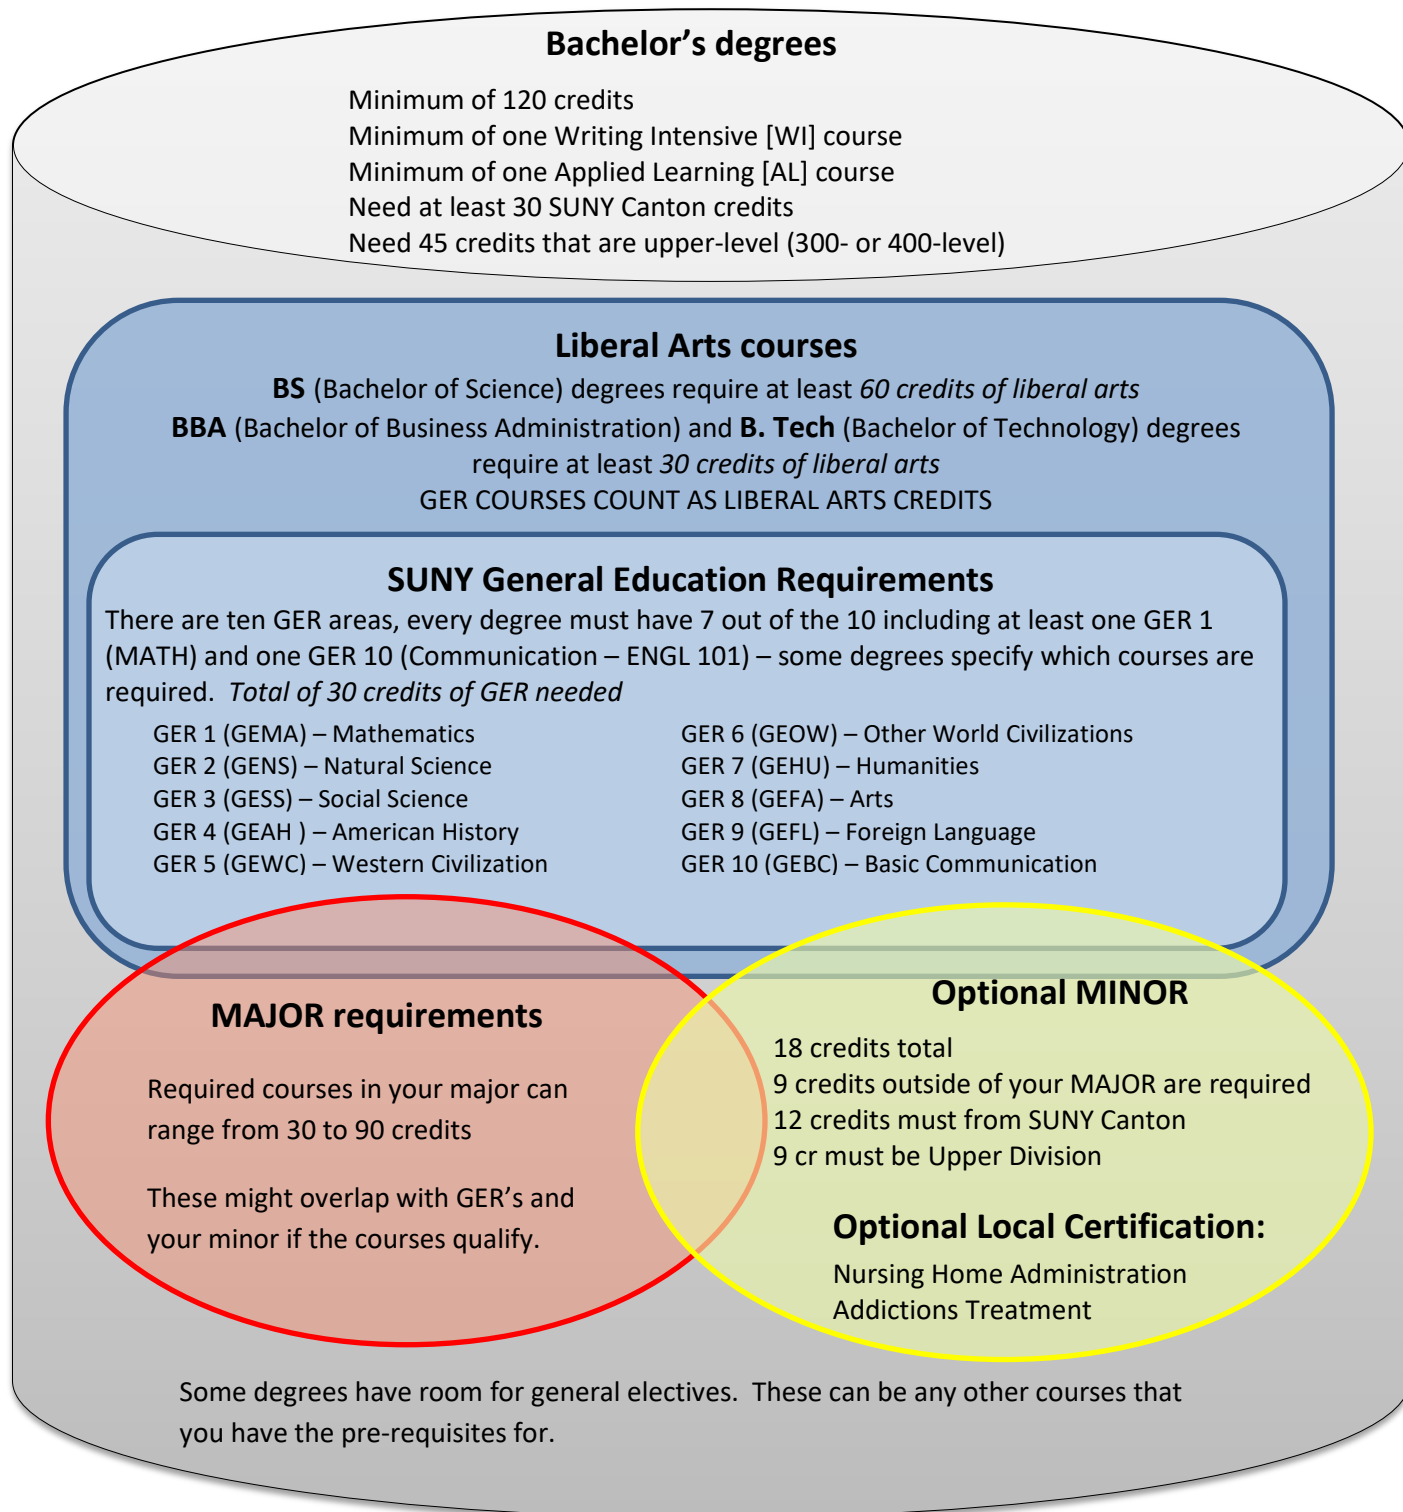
Bachelor's degrees

Minimum of 120 credits
Minimum of one Writing Intensive [WI] course
Minimum of one Applied Learning [AL] course
Need at least 30 SUNY Canton credits
Need 45 credits that are upper-level (300- or 400-level)

Liberal Arts courses

BS (Bachelor of Science) degrees require at least 60 credits of liberal arts
BBA (Bachelor of Business Administration) and B. Tech (Bachelor of Technology) degrees require at least 30 credits of liberal arts
GER COURSES COUNT AS LIBERAL ARTS CREDITS

SUNY General Education Requirements

There are ten GER areas, every degree must have 7 out of the 10 including at least one GER 1 (MATH) and one GER 10 (Communication – ENGL 101) – some degrees specify which courses are required. Total of 30 credits of GER needed

GER 1 (GEMA) – Mathematics
GER 2 (GENS) – Natural Science
GER 3 (GESS) – Social Science
GER 4 (GEAH ) – American History
GER 5 (GEWC) – Western Civilization

GER 6 (GEOW) – Other World Civilizations
GER 7 (GEHU) – Humanities
GER 8 (GEFA) – Arts
GER 9 (GEFL) – Foreign Language
GER 10 (GEBC) – Basic Communication

MAJOR requirements

Required courses in your major can range from 30 to 90 credits

These might overlap with GER's and your minor if the courses qualify.

Optional MINOR

18 credits total
9 credits outside of your MAJOR are required
12 credits must from SUNY Canton
9 cr must be Upper Division

Optional Local Certification:

Nursing Home Administration
Addictions Treatment

Some degrees have room for general electives. These can be any other courses that you have the pre-requisites for.